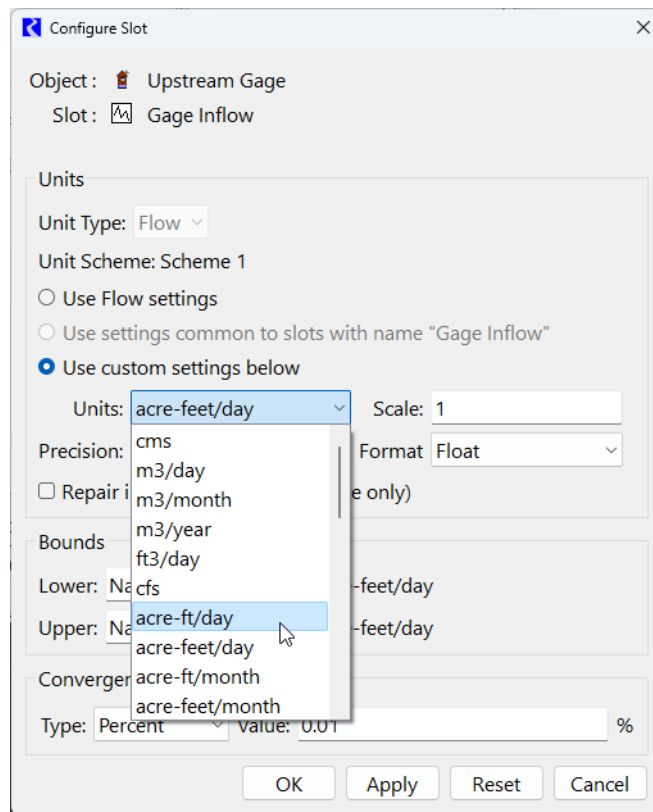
Configure Slot

Object : Upstream Gage
Slot : Gage Inflow

Units
Unit Type: Flow
Unit Scheme: Scheme 1
Use Flow settings
Use settings common to slots with name "Gage Inflow"
Use custom settings below
Units: acre-feet/day
Scale: 1
Precision:
Format Float
Repair i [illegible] e only)
cms
m3/day
m3/month
m3/year
ft3/day
cfs
acre-ft/day
acre-feet/day
acre-ft/month
acre-feet/month

Bounds
Lower: Na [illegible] -feet/day
Upper: Na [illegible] -feet/day

Converge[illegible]
Type: Percent
Value: 0.01
%

OK
Apply
Reset
Cancel